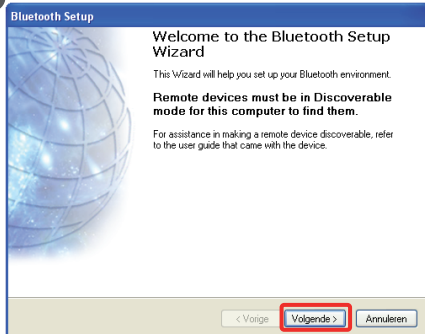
Bluetooth Setup

Welcome to the Bluetooth Setup Wizard

This Wizard will help you set up your Bluetooth environment.

Remote devices must be in Discoverable mode for this computer to find them.

For assistance in making a remote device discoverable, refer to the user guide that came with the device.

< Vorige
Volgende >
Annuleren